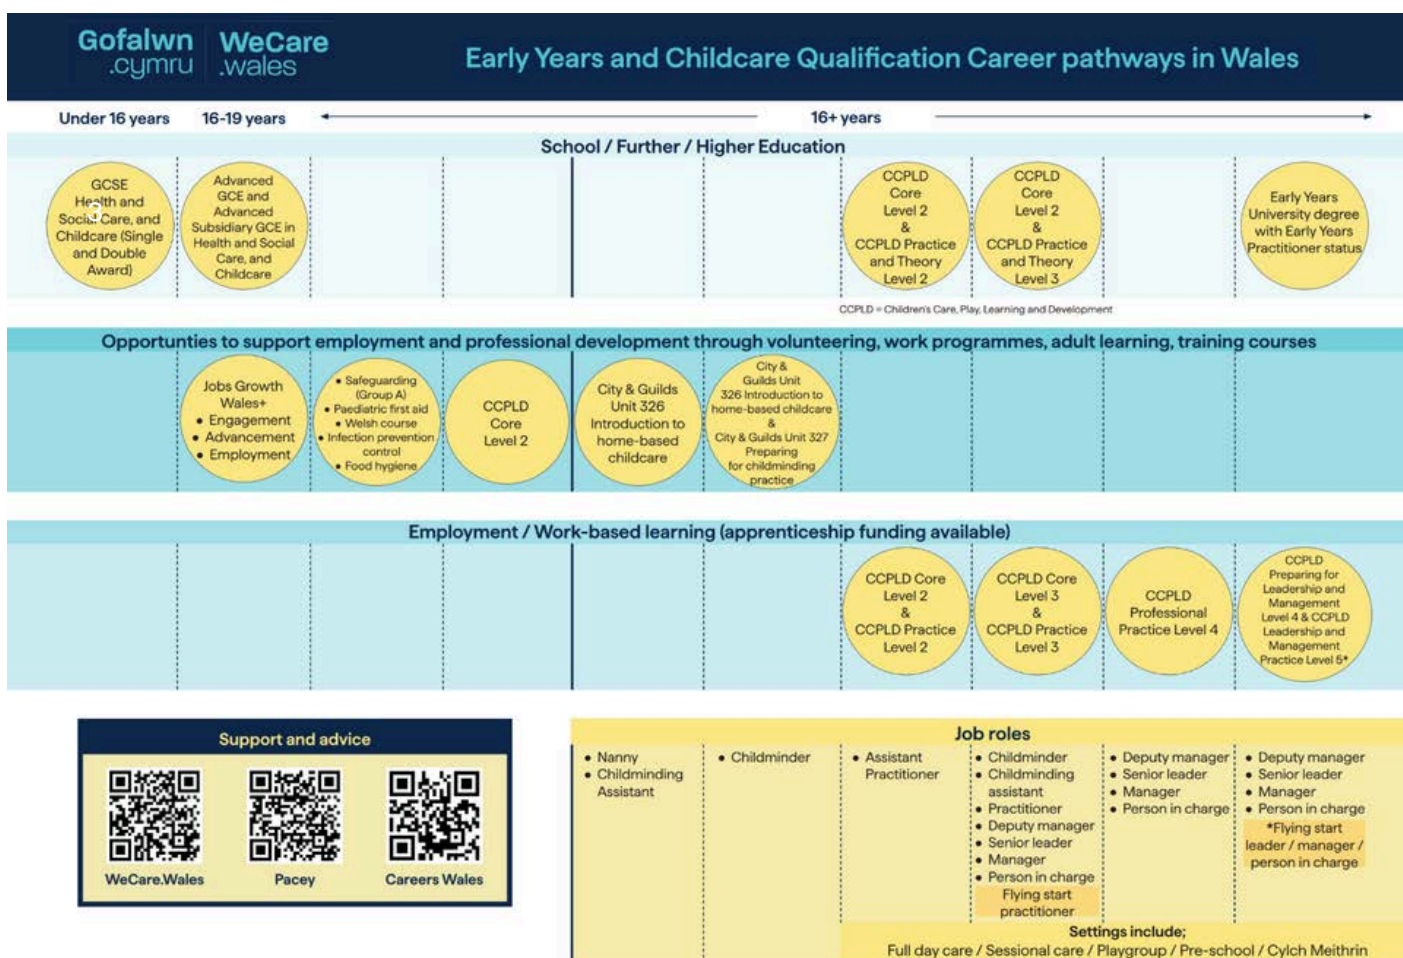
Gofalwn .cymru | WeCare .wales

Early Years and Childcare Qualification Career pathways in Wales

Under 16 years | 16-19 years | 16+ years

School / Further / Higher Education

GCSE Health and Social Care, and Childcare (Single and Double Award)

Advanced GCE and Advanced Subsidiary GCE in Health and Social Care, and Childcare

CCPLD Core Level 2 & CCPLD Practice and Theory Level 2

CCPLD Core Level 2 & CCPLD Practice and Theory Level 3

Early Years University degree with Early Years Practitioner status

CCPLD = Children's Care, Play, Learning and Development

Opportunities to support employment and professional development through volunteering, work programmes, adult learning, training courses

Jobs Growth Wales+
• Engagement
• Advancement
• Employment

• Safeguarding (Group A)
• Paediatric first aid
• Welsh course
• Infection prevention control
• Food hygiene

CCPLD Core Level 2

City & Guilds Unit 326 Introduction to home-based childcare

City & Guilds Unit 326 Introduction to home-based childcare & City & Guilds Unit 327 Preparing for childminding practice

Employment / Work-based learning (apprenticeship funding available)

CCPLD Core Level 2 & CCPLD Practice Level 2

CCPLD Core Level 3 & CCPLD Practice Level 3

CCPLD Professional Practice Level 4

CCPLD Preparing for Leadership and Management Level 4 & CCPLD Leadership and Management Practice Level 5*

Support and advice

WeCare.Wales | Pacey | Careers Wales

Job roles

• Nanny
• Childminding Assistant

• Childminder

• Assistant Practitioner

• Childminder
• Childminding assistant
• Practitioner
• Deputy manager
• Senior leader
• Manager
• Person in charge
Flying start practitioner

• Deputy manager
• Senior leader
• Manager
• Person in charge

• Deputy manager
• Senior leader
• Manager
• Person in charge
*Flying start leader / manager / person in charge

Settings include;
Full day care / Sessional care / Playgroup / Pre-school / Cylch Meithrin